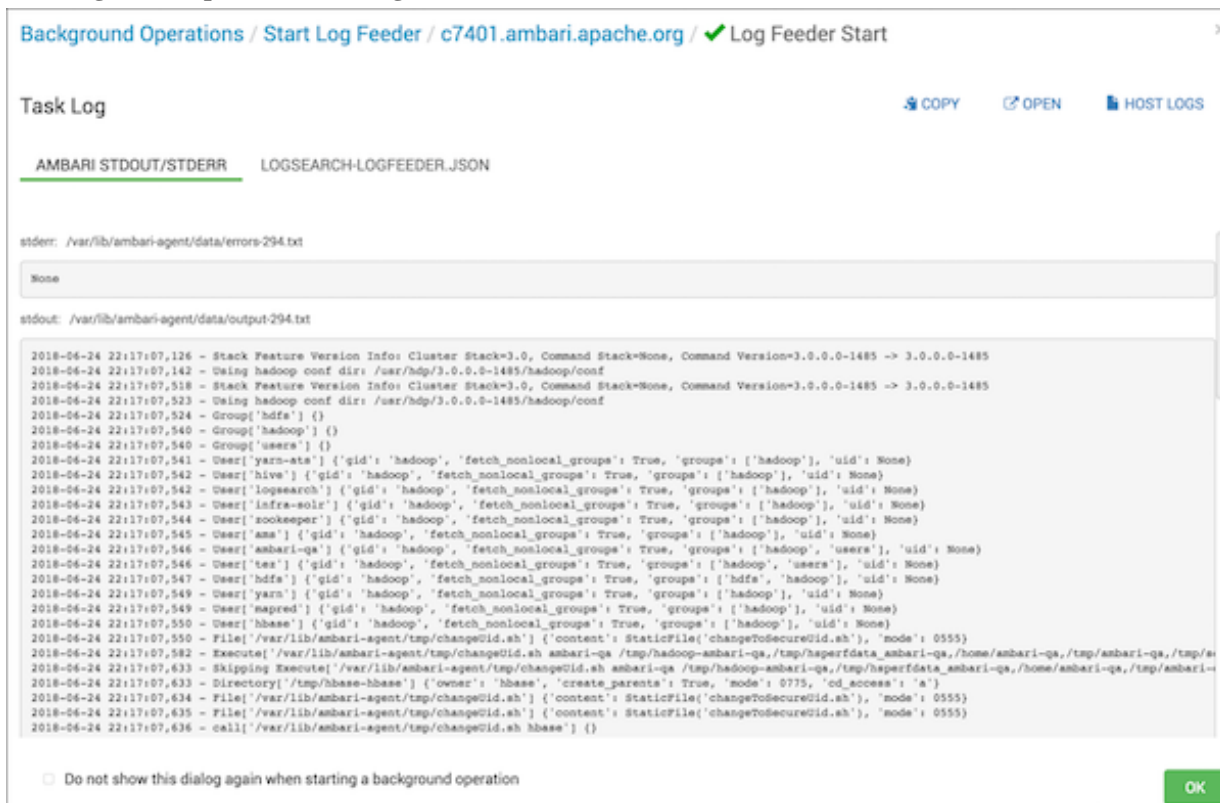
Background Operations / Start Log Feeder / c7401.ambari.apache.org / ✔ Log Feeder Start

Task Log

COPY OPEN HOST LOGS

AMBARI STDOUT/STDERR LOGSEARCH-LOGFEEDER.JSON

stderr: /var/lib/ambari-agent/data/errors-294.txt

None

stdout: /var/lib/ambari-agent/data/output-294.txt

2018-06-24 22:17:07,126 - Stack Feature Version Info: Cluster Stack=3.0, Command Stack=None, Command Version=3.0.0.0-1485 -> 3.0.0.0-1485
2018-06-24 22:17:07,142 - Using hadoop conf dir: /usr/hdp/3.0.0.0-1485/hadoop/conf
2018-06-24 22:17:07,518 - Stack Feature Version Info: Cluster Stack=3.0, Command Stack=None, Command Version=3.0.0.0-1485 -> 3.0.0.0-1485
2018-06-24 22:17:07,523 - Using hadoop conf dir: /usr/hdp/3.0.0.0-1485/hadoop/conf
2018-06-24 22:17:07,524 - Group['hdfs'] {}
2018-06-24 22:17:07,540 - Group['hadoop'] {}
2018-06-24 22:17:07,540 - Group['users'] {}
2018-06-24 22:17:07,541 - User['yarn-ats'] {'gid': 'hadoop', 'fetch_nonlocal_groups': True, 'groups': ['hadoop'], 'uid': None}
2018-06-24 22:17:07,542 - User['hive'] {'gid': 'hadoop', 'fetch_nonlocal_groups': True, 'groups': ['hadoop'], 'uid': None}
2018-06-24 22:17:07,542 - User['logsearch'] {'gid': 'hadoop', 'fetch_nonlocal_groups': True, 'groups': ['hadoop'], 'uid': None}
2018-06-24 22:17:07,543 - User['infra-solr'] {'gid': 'hadoop', 'fetch_nonlocal_groups': True, 'groups': ['hadoop'], 'uid': None}
2018-06-24 22:17:07,544 - User['zookeeper'] {'gid': 'hadoop', 'fetch_nonlocal_groups': True, 'groups': ['hadoop'], 'uid': None}
2018-06-24 22:17:07,545 - User['ams'] {'gid': 'hadoop', 'fetch_nonlocal_groups': True, 'groups': ['hadoop'], 'uid': None}
2018-06-24 22:17:07,546 - User['ambari-qa'] {'gid': 'hadoop', 'fetch_nonlocal_groups': True, 'groups': ['hadoop', 'users'], 'uid': None}
2018-06-24 22:17:07,546 - User['tez'] {'gid': 'hadoop', 'fetch_nonlocal_groups': True, 'groups': ['hadoop', 'users'], 'uid': None}
2018-06-24 22:17:07,547 - User['hdfs'] {'gid': 'hadoop', 'fetch_nonlocal_groups': True, 'groups': ['hdfs', 'hadoop'], 'uid': None}
2018-06-24 22:17:07,549 - User['yarn'] {'gid': 'hadoop', 'fetch_nonlocal_groups': True, 'groups': ['hadoop'], 'uid': None}
2018-06-24 22:17:07,549 - User['mapred'] {'gid': 'hadoop', 'fetch_nonlocal_groups': True, 'groups': ['hadoop'], 'uid': None}
2018-06-24 22:17:07,550 - User['hbase'] {'gid': 'hadoop', 'fetch_nonlocal_groups': True, 'groups': ['hadoop'], 'uid': None}
2018-06-24 22:17:07,550 - File['/var/lib/ambari-agent/tmp/changeUid.sh'] {'content': StaticFile('changeToSecureUid.sh'), 'mode': 0555}
2018-06-24 22:17:07,582 - Execute['/var/lib/ambari-agent/tmp/changeUid.sh ambari-qa /tmp/hadoop-ambari-qa,/tmp/hsperfdata_ambari-qa,/home/ambari-qa,/tmp/ambari-qa,/tmp/s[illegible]
2018-06-24 22:17:07,633 - Skipping Execute['/var/lib/ambari-agent/tmp/changeUid.sh ambari-qa /tmp/hadoop-ambari-qa,/tmp/hsperfdata_ambari-qa,/home/ambari-qa,/tmp/ambari-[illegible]
2018-06-24 22:17:07,633 - Directory['/tmp/hbase-hbase'] {'owner': 'hbase', 'create_parents': True, 'mode': 0775, 'cd_access': 'a'}
2018-06-24 22:17:07,634 - File['/var/lib/ambari-agent/tmp/changeUid.sh'] {'content': StaticFile('changeToSecureUid.sh'), 'mode': 0555}
2018-06-24 22:17:07,635 - File['/var/lib/ambari-agent/tmp/changeUid.sh'] {'content': StaticFile('changeToSecureUid.sh'), 'mode': 0555}
2018-06-24 22:17:07,636 - call['/var/lib/ambari-agent/tmp/changeUid.sh hbase'] {}

Do not show this dialog again when starting a background operation

OK